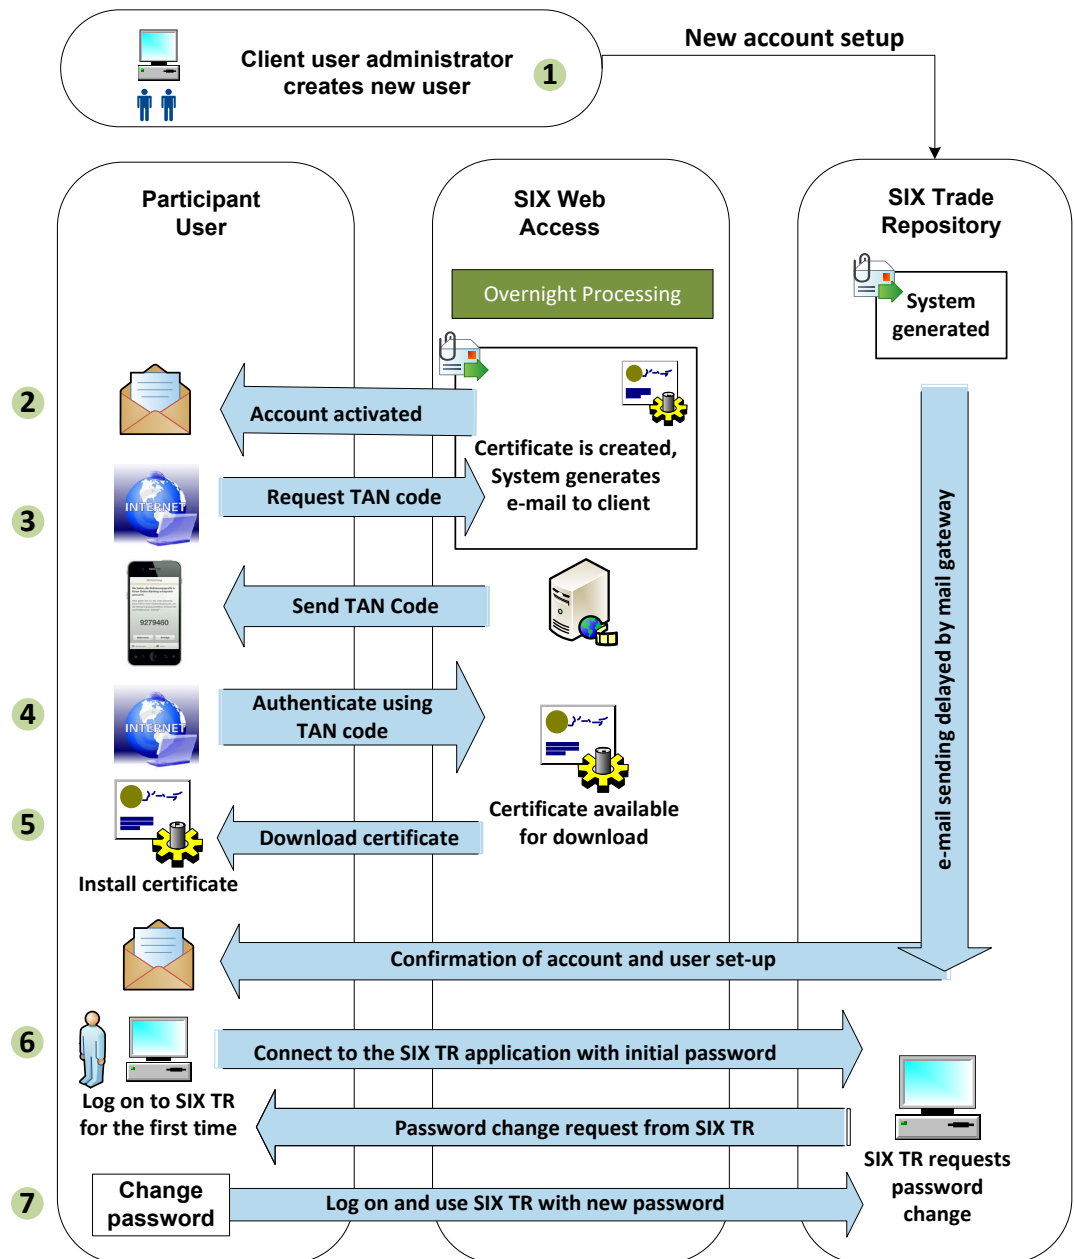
Client user administrator creates new user

1

New account setup

Participant User

SIX Web Access

SIX Trade Repository

Overnight Processing

System generated

2

Account activated

Certificate is created, System generates e-mail to client

3

INTERNET

Request TAN code

9279460

Send TAN Code

e-mail sending delayed by mail gateway

4

INTERNET

Authenticate using TAN code

5

Download certificate

Certificate available for download

Install certificate

Confirmation of account and user set-up

6

Connect to the SIX TR application with initial password

Log on to SIX TR for the first time

Password change request from SIX TR

SIX TR requests password change

7

Change password

Log on and use SIX TR with new password